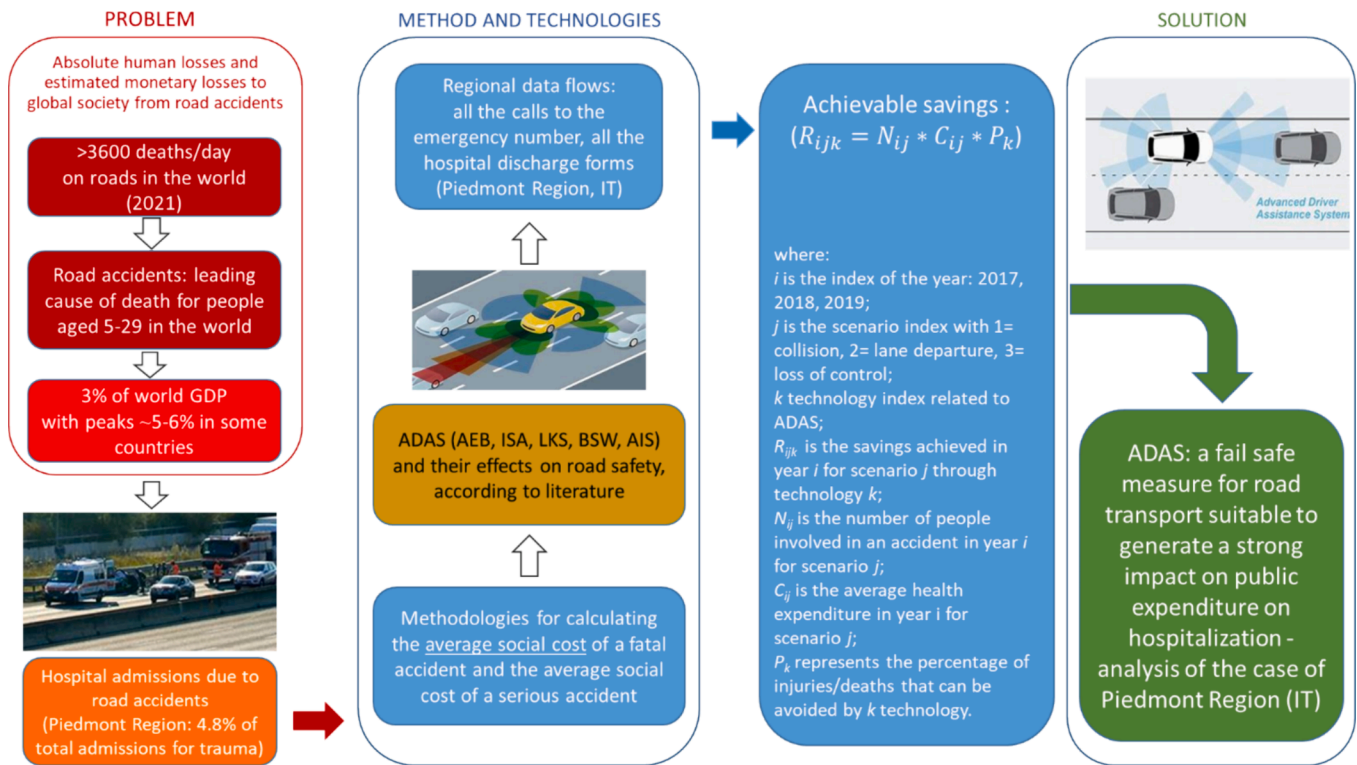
PROBLEM

Absolute human losses and estimated monetary losses to global society from road accidents

>3600 deaths/day on roads in the world (2021)

Road accidents: leading cause of death for people aged 5-29 in the world

3% of world GDP with peaks ~5-6% in some countries

Hospital admissions due to road accidents (Piedmont Region: 4.8% of total admissions for trauma)

METHOD AND TECHNOLOGIES

Regional data flows: all the calls to the emergency number, all the hospital discharge forms (Piedmont Region, IT)

ADAS (AEB, ISA, LKS, BSW, AIS) and their effects on road safety, according to literature

Methodologies for calculating the average social cost of a fatal accident and the average social cost of a serious accident

Achievable savings : $(R_{ijk} = N_{ij} * C_{ij} * P_k)$

where:
$i$ is the index of the year: 2017, 2018, 2019;
$j$ is the scenario index with 1= collision, 2= lane departure, 3= loss of control;
$k$ technology index related to ADAS;
$R_{ijk}$ is the savings achieved in year $i$ for scenario $j$ through technology $k$;
$N_{ij}$ is the number of people involved in an accident in year $i$ for scenario $j$;
$C_{ij}$ is the average health expenditure in year i for scenario $j$;
$P_k$ represents the percentage of injuries/deaths that can be avoided by $k$ technology.

SOLUTION

Advanced Driver Assistance System

ADAS: a fail safe measure for road transport suitable to generate a strong impact on public expenditure on hospitalization - analysis of the case of Piedmont Region (IT)